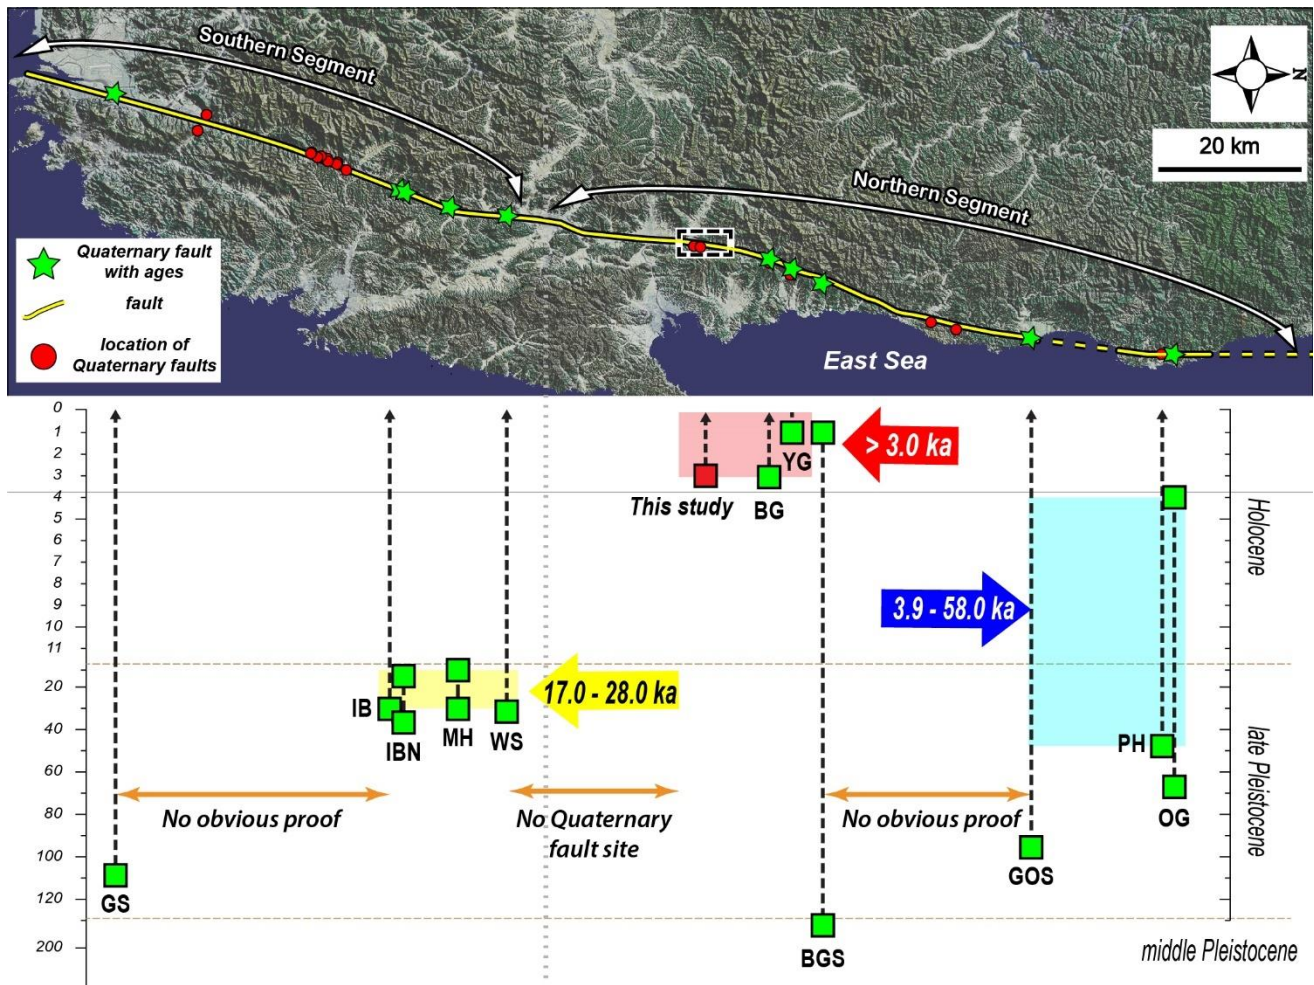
Southern Segment

N

20 km

Northern Segment

Quaternary fault with ages

fault

location of Quaternary faults

East Sea

0
1
2
3
4
5
6
7
8
9
10
11
20
40
60
80
100
120
200

> 3.0 ka

YG

This study

BG

Holocene

3.9 - 58.0 ka

17.0 - 28.0 ka

IB

IBN

MH

WS

PH

late Pleistocene

OG

No obvious proof

No Quaternary fault site

No obvious proof

GOS

GS

BGS

middle Pleistocene